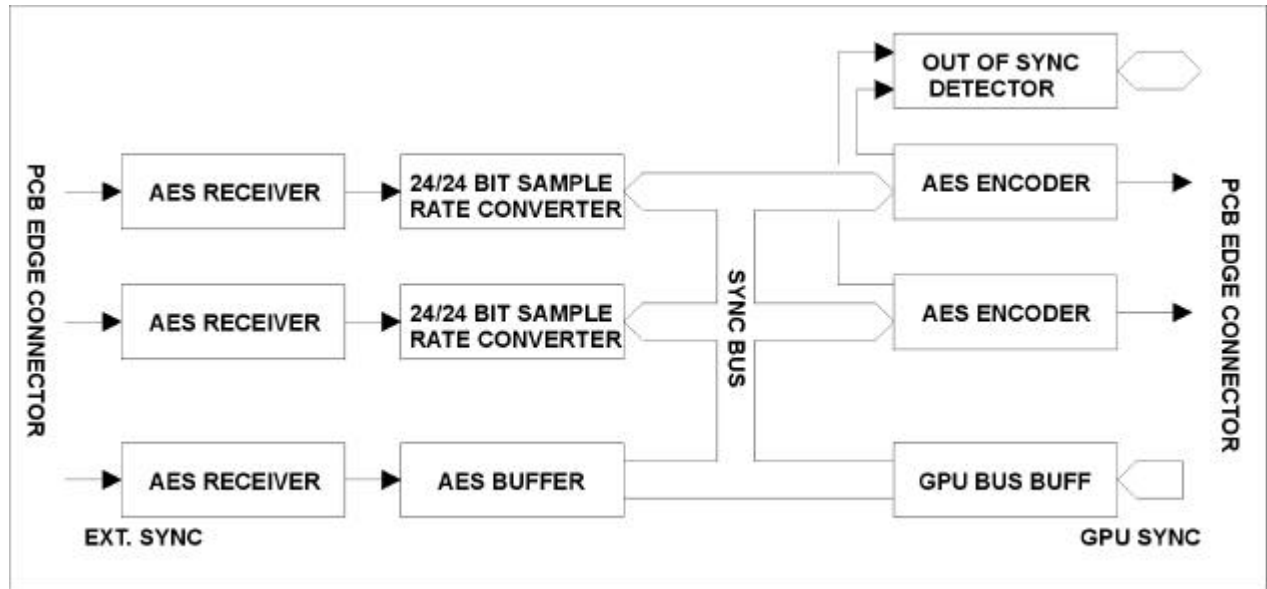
PCB EDGE CONNECTOR

AES RECEIVER

24/24 BIT SAMPLE RATE CONVERTER

AES RECEIVER

24/24 BIT SAMPLE RATE CONVERTER

AES RECEIVER

AES BUFFER

EXT. SYNC

SYNC BUS

OUT OF SYNC DETECTOR

AES ENCODER

AES ENCODER

GPU BUS BUFF

GPU SYNC

PCB EDGE CONNECTOR